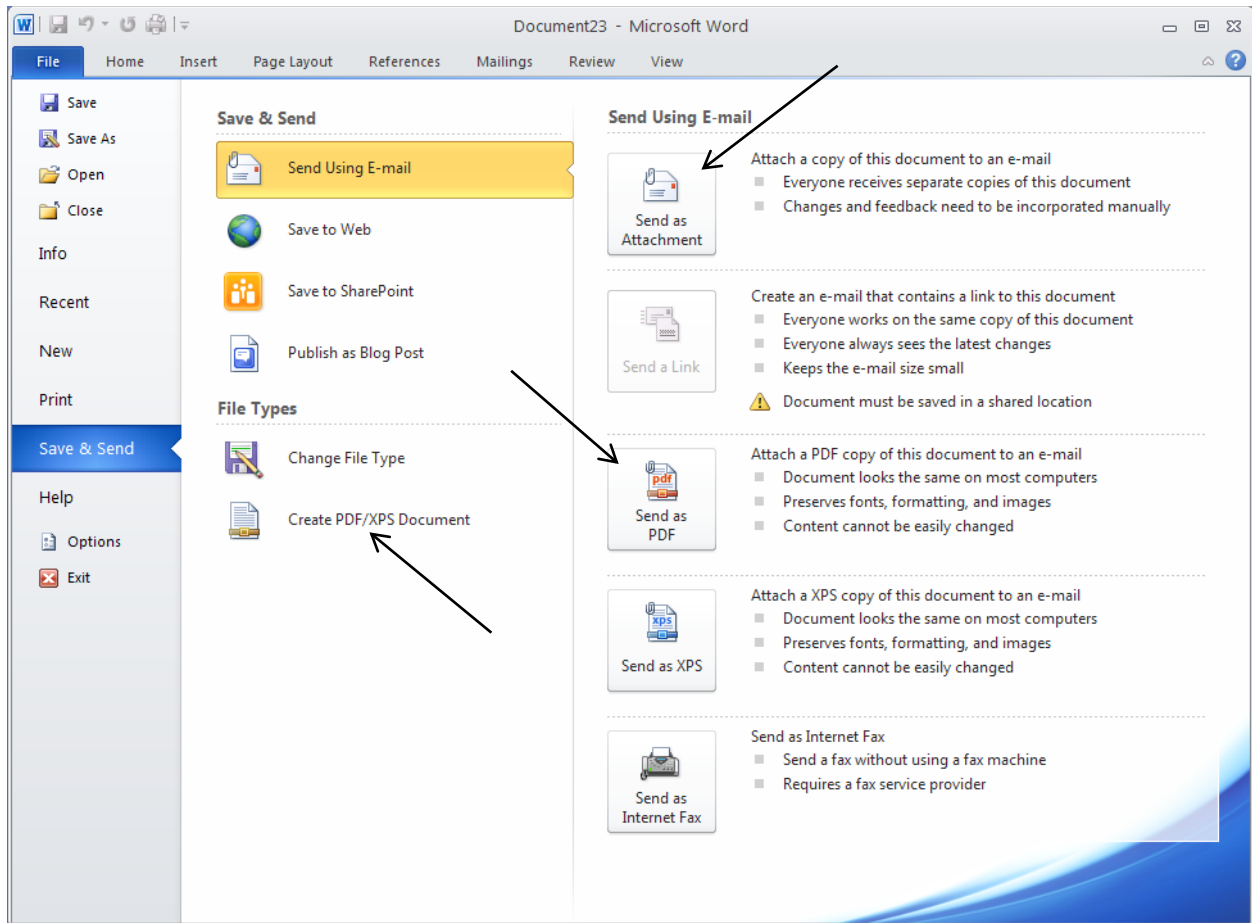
Document23 - Microsoft Word

File Home Insert Page Layout References Mailings Review View

Save
Save As
Open
Close
Info
Recent
New
Print
Save & Send
Help
Options
Exit

Save & Send

Send Using E-mail

Save to Web

Save to SharePoint

Publish as Blog Post

File Types

Change File Type

Create PDF/XPS Document

Send Using E-mail

Send as Attachment

Attach a copy of this document to an e-mail
- Everyone receives separate copies of this document
- Changes and feedback need to be incorporated manually

Send a Link

Create an e-mail that contains a link to this document
- Everyone works on the same copy of this document
- Everyone always sees the latest changes
- Keeps the e-mail size small

Document must be saved in a shared location

Send as PDF

Attach a PDF copy of this document to an e-mail
- Document looks the same on most computers
- Preserves fonts, formatting, and images
- Content cannot be easily changed

Send as XPS

Attach a XPS copy of this document to an e-mail
- Document looks the same on most computers
- Preserves fonts, formatting, and images
- Content cannot be easily changed

Send as Internet Fax

Send as Internet Fax
- Send a fax without using a fax machine
- Requires a fax service provider